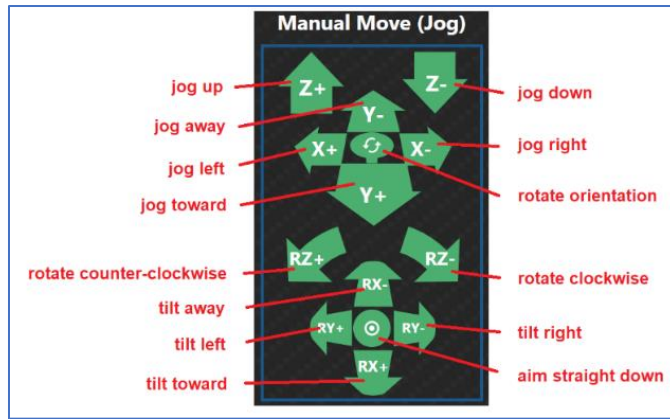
Manual Move (Jog)

jog up
Z+
Z-
jog down
jog away
Y-
jog left
X+
X-
jog right
rotate orientation
jog toward
Y+

RZ+
RZ-
rotate counter-clockwise
rotate clockwise
tilt away
RX-
RY+
RY-
tilt left
tilt right
aim straight down
tilt toward
RX+